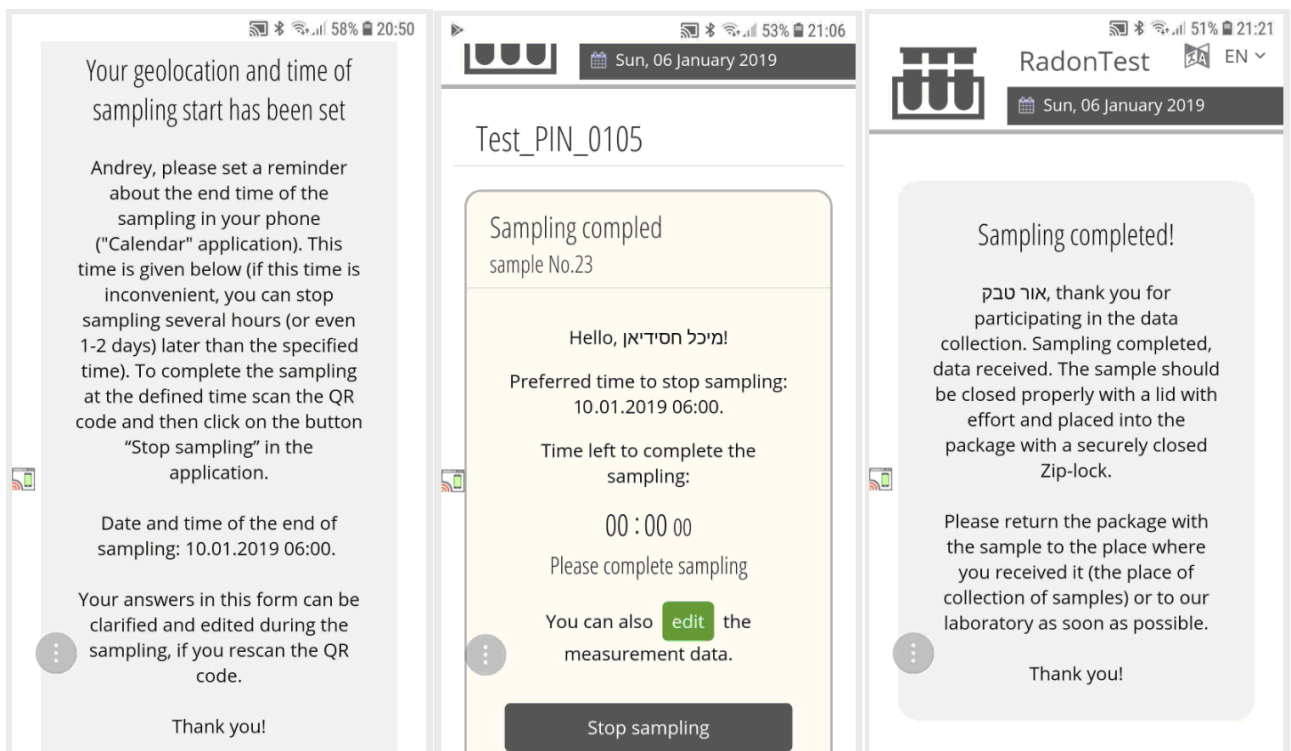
58% 20:50

Your geolocation and time of sampling start has been set

Andrey, please set a reminder about the end time of the sampling in your phone ("Calendar" application). This time is given below (if this time is inconvenient, you can stop sampling several hours (or even 1-2 days) later than the specified time). To complete the sampling at the defined time scan the QR code and then click on the button “Stop sampling” in the application.

Date and time of the end of sampling: 10.01.2019 06:00.

Your answers in this form can be clarified and edited during the sampling, if you rescan the QR code.

Thank you!

53% 21:06

Sun, 06 January 2019

Test_PIN_0105

Sampling compled
sample No.23

Hello, מיכל חסידיאן!

Preferred time to stop sampling: 10.01.2019 06:00.

Time left to complete the sampling:

00 : 00 00

Please complete sampling

You can also edit the measurement data.

Stop sampling

51% 21:21

RadonTest EN

Sun, 06 January 2019

Sampling completed!

אור טבק, thank you for participating in the data collection. Sampling completed, data received. The sample should be closed properly with a lid with effort and placed into the package with a securely closed Zip-lock.

Please return the package with the sample to the place where you received it (the place of collection of samples) or to our laboratory as soon as possible.

Thank you!